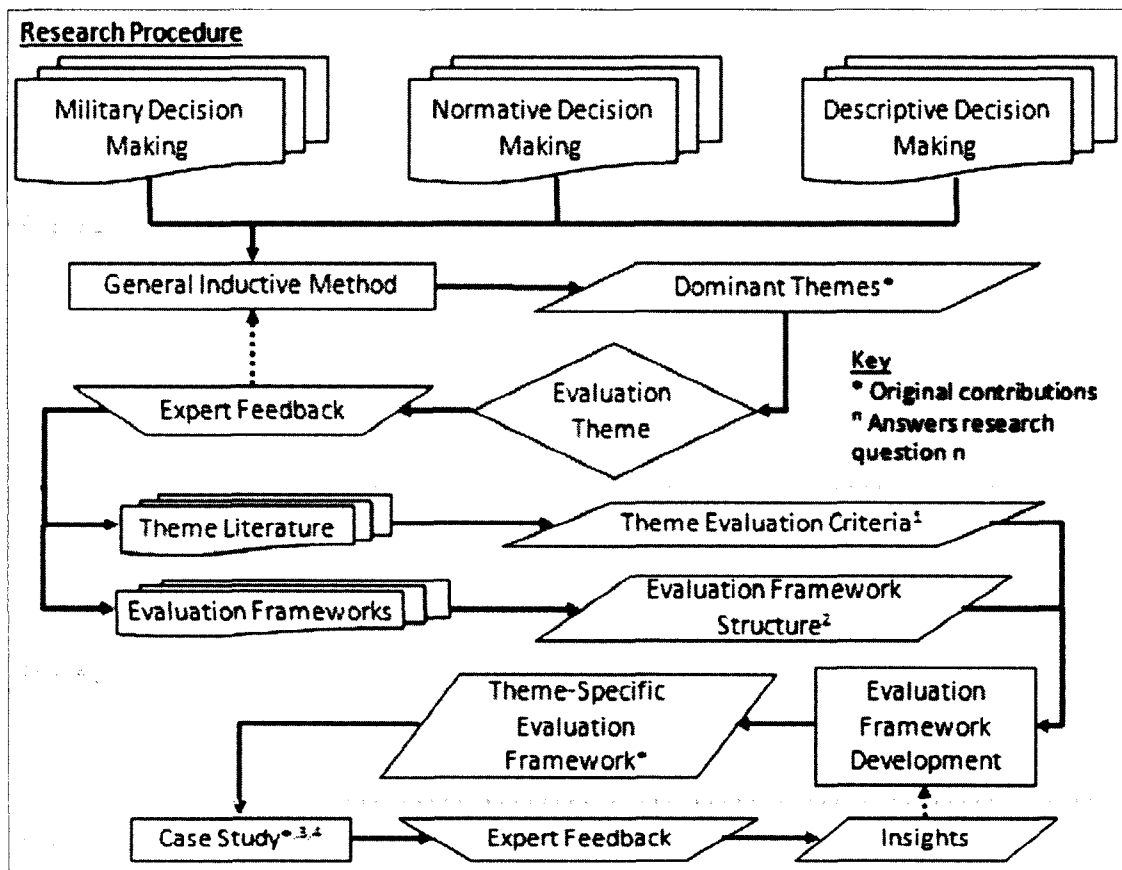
Research Procedure

Military Decision Making

Normative Decision Making

Descriptive Decision Making

General Inductive Method

Dominant Themes*

Key
* Original contributions
ⁿ Answers research question n

Expert Feedback

Evaluation Theme

Theme Literature

Theme Evaluation Criteria¹

Evaluation Frameworks

Evaluation Framework Structure²

Theme-Specific Evaluation Framework*

Evaluation Framework Development

Case Study*,3,4

Expert Feedback

Insights